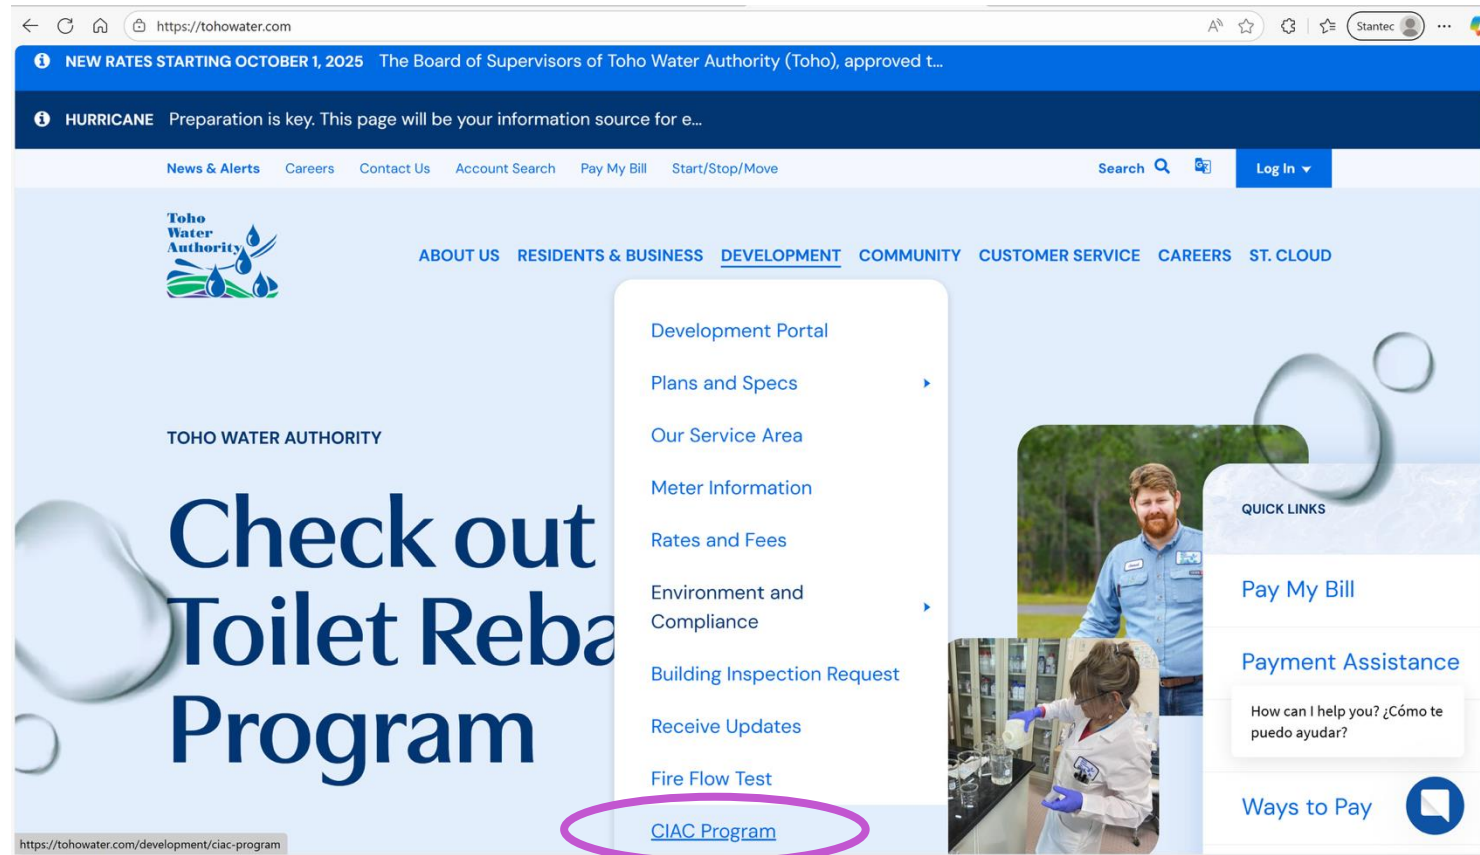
https://tohowater.com

Stantec

NEW RATES STARTING OCTOBER 1, 2025 The Board of Supervisors of Toho Water Authority (Toho), approved t...

HURRICANE Preparation is key. This page will be your information source for e...

News & Alerts Careers Contact Us Account Search Pay My Bill Start/Stop/Move

Search

Log In

Toho Water Authority

ABOUT US RESIDENTS & BUSINESS DEVELOPMENT COMMUNITY CUSTOMER SERVICE CAREERS ST. CLOUD

Development Portal
Plans and Specs
Our Service Area
Meter Information
Rates and Fees
Environment and Compliance
Building Inspection Request
Receive Updates
Fire Flow Test
CIAC Program

TOHO WATER AUTHORITY

Check out Toilet Reba Program

QUICK LINKS

Pay My Bill

Payment Assistance

How can I help you? ¿Cómo te puedo ayudar?

Ways to Pay

https://tohowater.com/development/ciac-program